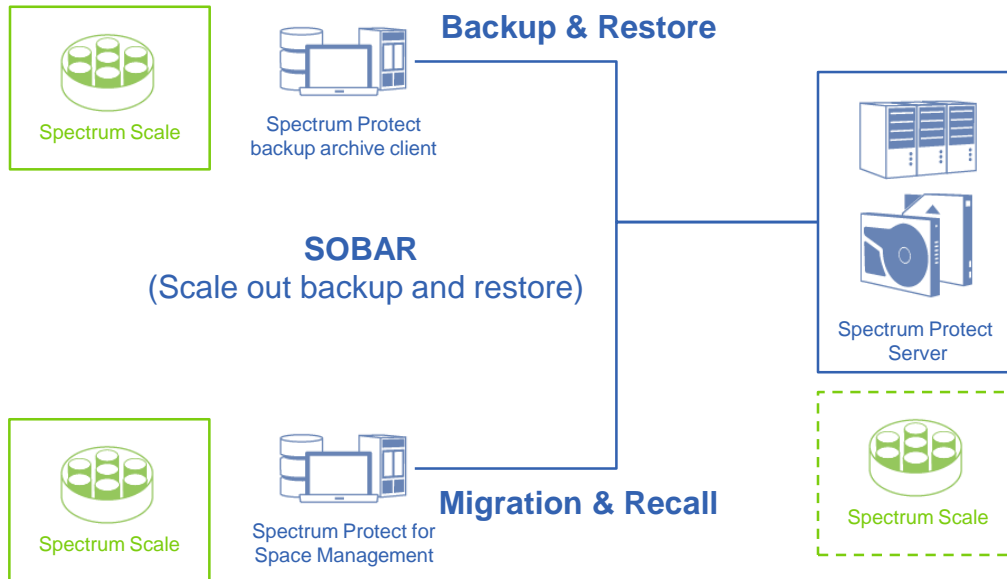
Spectrum Scale

Spectrum Protect backup archive client

Backup & Restore

SOBAR
(Scale out backup and restore)

Spectrum Protect Server

Spectrum Scale

Spectrum Protect for Space Management

Migration & Recall

Spectrum Scale